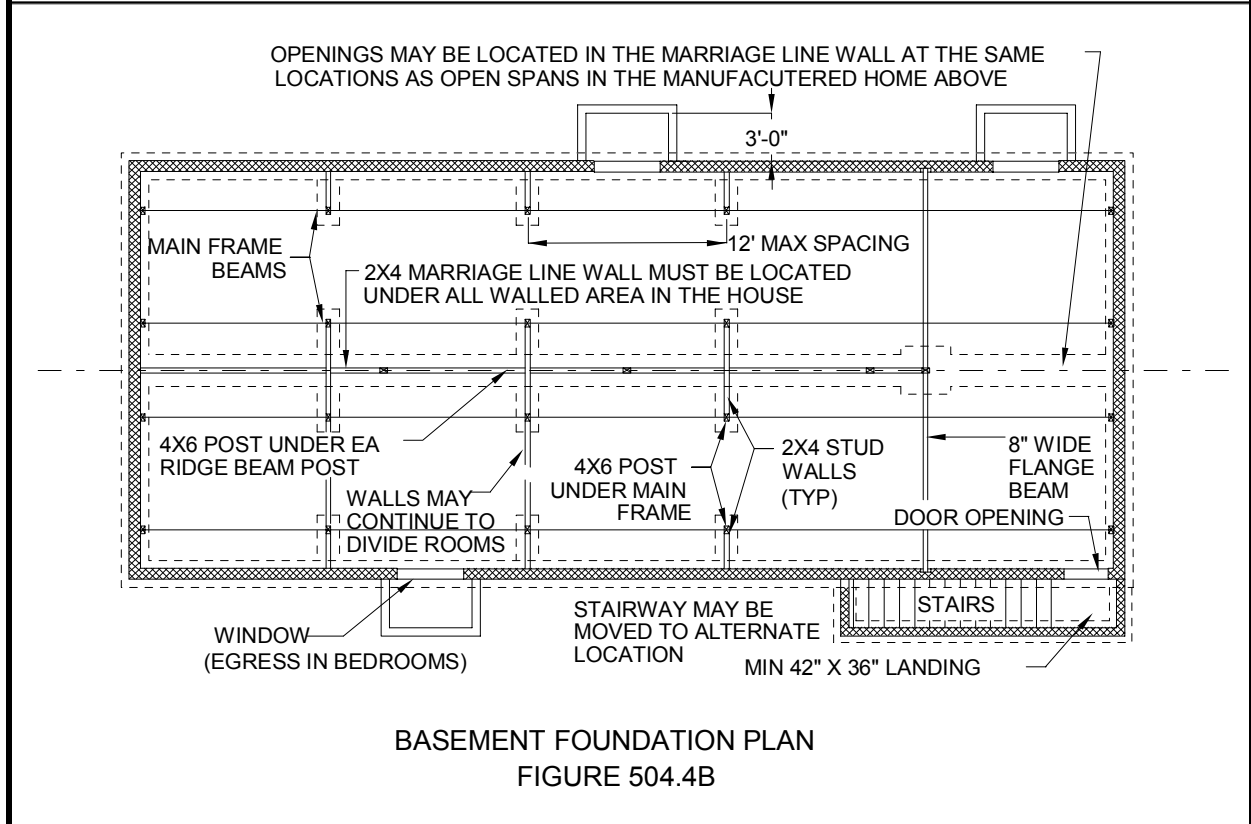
OPENINGS MAY BE LOCATED IN THE MARRIAGE LINE WALL AT THE SAME LOCATIONS AS OPEN SPANS IN THE MANUFACUTERED HOME ABOVE

3'-0"

MAIN FRAME BEAMS

12' MAX SPACING

2X4 MARRIAGE LINE WALL MUST BE LOCATED UNDER ALL WALLED AREA IN THE HOUSE

4X6 POST UNDER EA RIDGE BEAM POST

WALLS MAY CONTINUE TO DIVIDE ROOMS

4X6 POST UNDER MAIN FRAME

2X4 STUD WALLS (TYP)

8" WIDE FLANGE BEAM

DOOR OPENING

STAIRS

WINDOW (EGRESS IN BEDROOMS)

STAIRWAY MAY BE MOVED TO ALTERNATE LOCATION

MIN 42" X 36" LANDING

BASEMENT FOUNDATION PLAN
FIGURE 504.4B